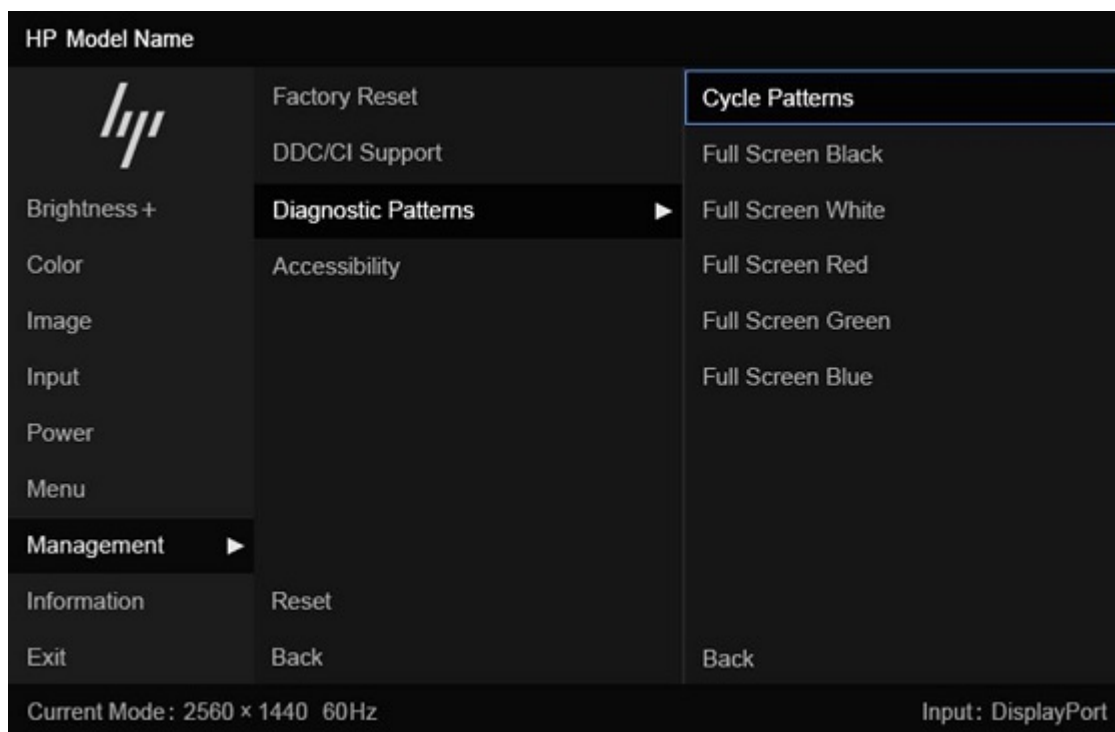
HP Model Name

hp

Brightness +
Color
Image
Input
Power
Menu
Management ▶
Information
Exit

Factory Reset
DDC/CI Support
Diagnostic Patterns ▶
Accessibility
Reset
Back

Cycle Patterns
Full Screen Black
Full Screen White
Full Screen Red
Full Screen Green
Full Screen Blue
Back

Current Mode: 2560 × 1440 60Hz

Input: DisplayPort